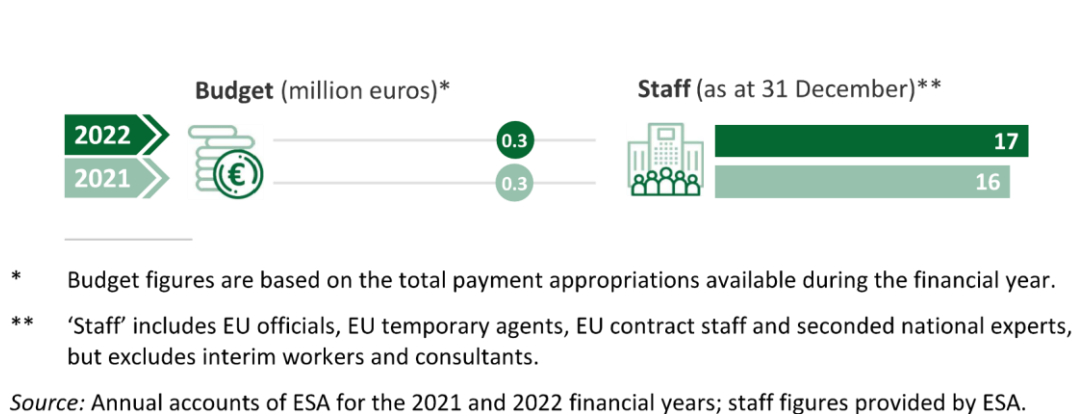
**Budget** (million euros)*

**Staff** (as at 31 December)**

2022
2021

0.3
0.3

17
16

* Budget figures are based on the total payment appropriations available during the financial year.

** ‘Staff’ includes EU officials, EU temporary agents, EU contract staff and seconded national experts, but excludes interim workers and consultants.

*Source:* Annual accounts of ESA for the 2021 and 2022 financial years; staff figures provided by ESA.